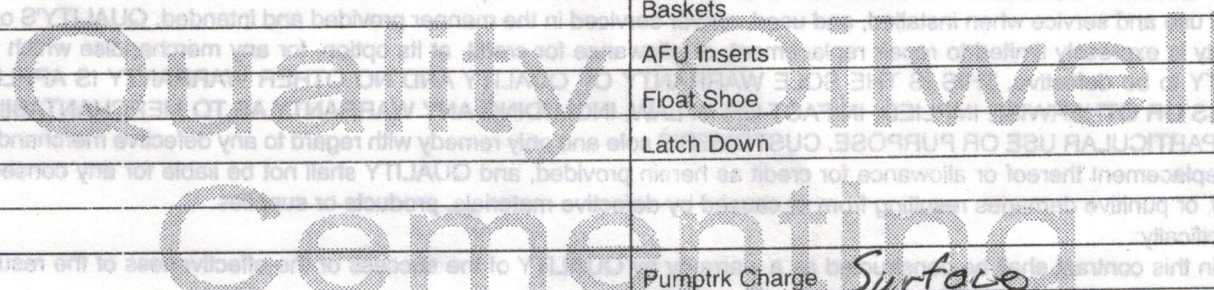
Quality Oilwell Cementing

Baskets

AFU Inserts

Float Shoe

Latch Down

Pumptrk Charge Surface

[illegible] use and service when installed, and used and serviced in the manner provided and intended. QUALITY'S o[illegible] is expressly limited to repair, replacement or allowance for credit, at its option, for any merchandise which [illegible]. THIS IS THE SOLE WARRANTY OF QUALITY AND NO OTHER WARRANTY IS APPLIC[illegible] EXPRESSED OR IMPLIED, INCLUDING ANY WARRANTY AS TO MERCHANTABILI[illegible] PARTICULAR USE OR PURPOSE. CUSTOMER'S sole and only remedy with regard to any defective merchandi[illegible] replacement thereof or allowance for credit as herein provided, and QUALITY shall not be liable for any conse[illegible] or punitive damages resulting from or caused by defective materials, products or supplies.

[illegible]cifically:

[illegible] in this contract shall be construed as a warranty by QUALITY of the success or the effectiveness of the resu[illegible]